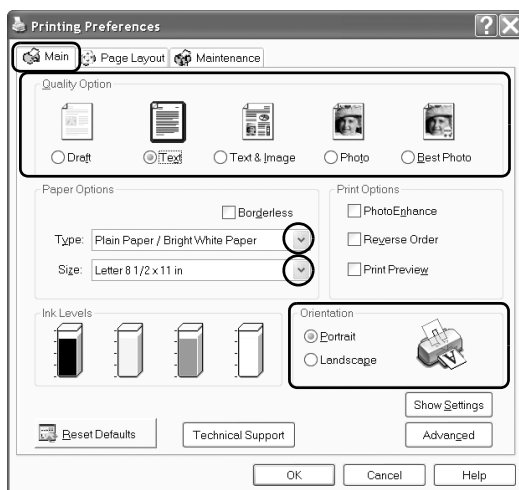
Printing Preferences

Main | Page Layout | Maintenance

Quality Option

Draft | Text | Text & Image | Photo | Best Photo

Paper Options

Borderless

Type: Plain Paper / Bright White Paper

Size: Letter 8 1/2 x 11 in

Print Options

PhotoEnhance

Reverse Order

Print Preview

Ink Levels

Orientation

Portrait

Landscape

Show Settings

Reset Defaults

Technical Support

Advanced

OK | Cancel | Help